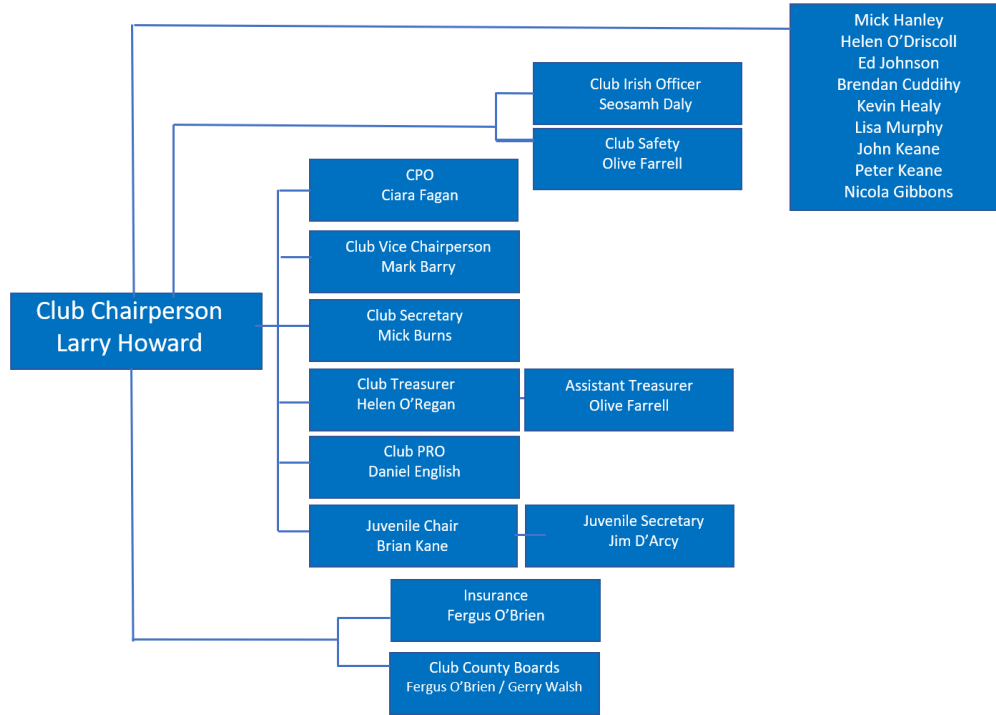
Mick Hanley
Helen O'Driscoll
Ed Johnson
Brendan Cuddihy
Kevin Healy
Lisa Murphy
John Keane
Peter Keane
Nicola Gibbons

Club Irish Officer
Seosamh Daly

Club Safety
Olive Farrell

CPO
Ciara Fagan

Club Vice Chairperson
Mark Barry

Club Chairperson
Larry Howard

Club Secretary
Mick Burns

Club Treasurer
Helen O'Regan

Assistant Treasurer
Olive Farrell

Club PRO
Daniel English

Juvenile Chair
Brian Kane

Juvenile Secretary
Jim D'Arcy

Insurance
Fergus O'Brien

Club County Boards
Fergus O'Brien / Gerry Walsh